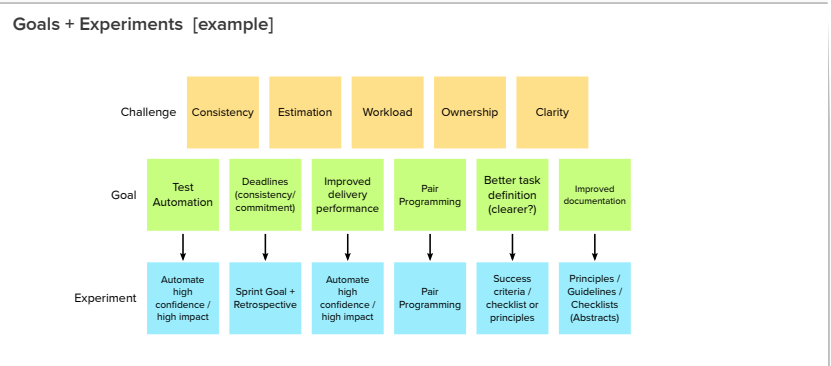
Goals + Experiments [example]

Challenge

Consistency

Estimation

Workload

Ownership

Clarity

Goal

Test Automation

Deadlines (consistency/ commitment)

Improved delivery performance

Pair Programming

Better task definition (clearer?)

Improved documentation

Experiment

Automate high confidence / high impact

Sprint Goal + Retrospective

Automate high confidence / high impact

Pair Programming

Success criteria / checklist or principles

Principles / Guidelines / Checklists (Abstracts)